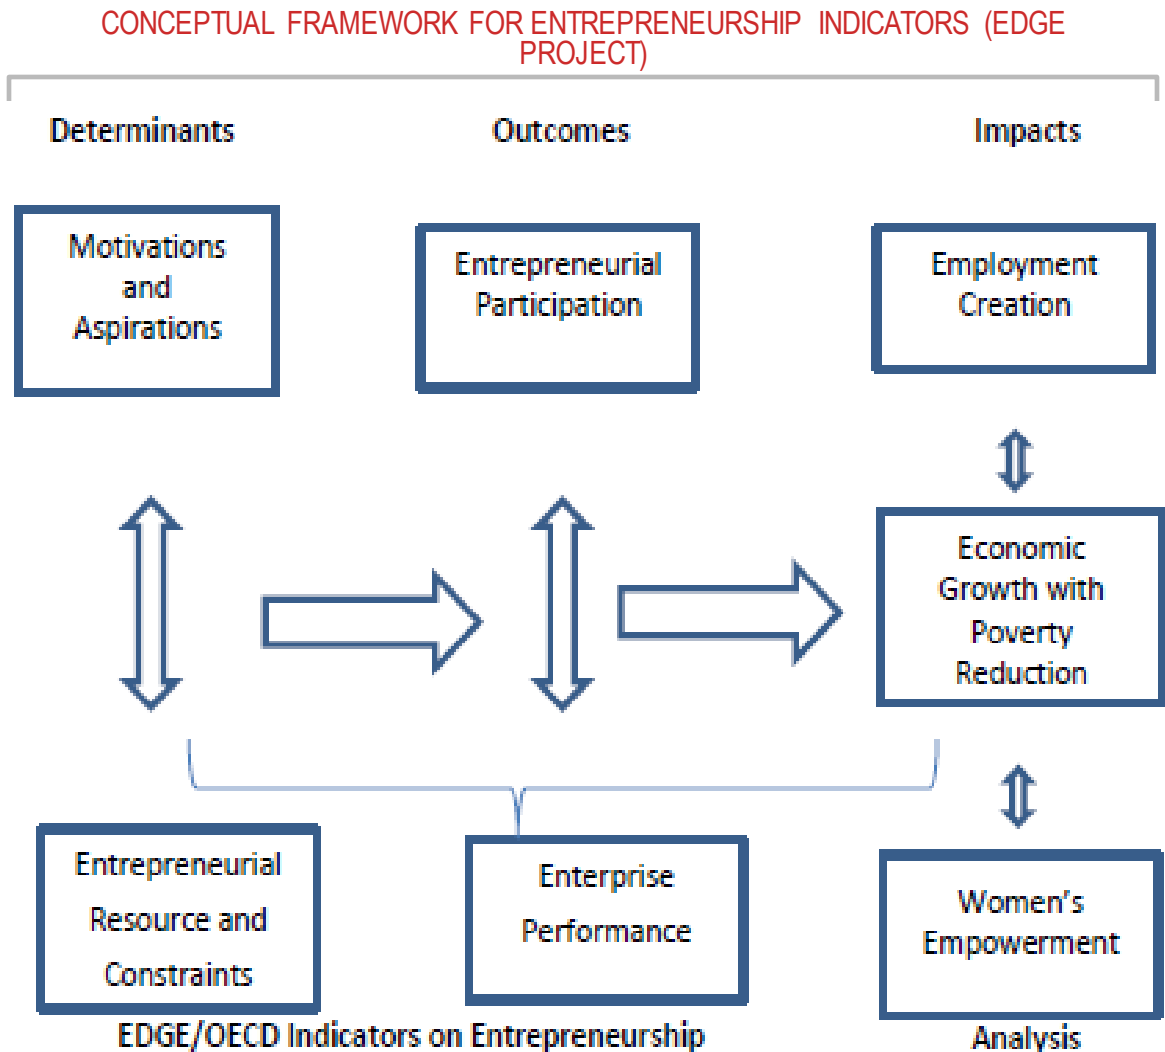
CONCEPTUAL FRAMEWORK FOR ENTREPRENEURSHIP INDICATORS (EDGE PROJECT)

Determinants

Outcomes

Impacts

Motivations and Aspirations

Entrepreneurial Participation

Employment Creation

Economic Growth with Poverty Reduction

Entrepreneurial Resource and Constraints

Enterprise Performance

Women's Empowerment

EDGE/OECD Indicators on Entrepreneurship

Analysis